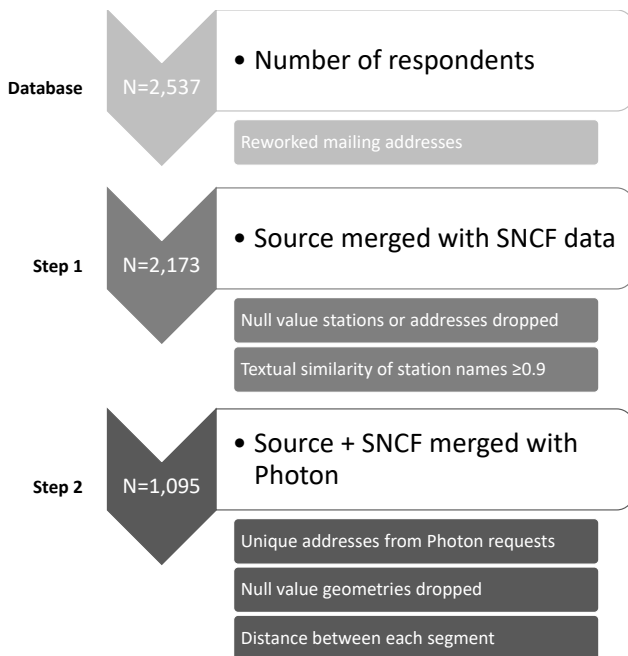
Database

N=2,537

• Number of respondents

Reworked mailing addresses

Step 1

N=2,173

• Source merged with SNCF data

Null value stations or addresses dropped

Textual similarity of station names ≥0.9

Step 2

N=1,095

• Source + SNCF merged with Photon

Unique addresses from Photon requests

Null value geometries dropped

Distance between each segment